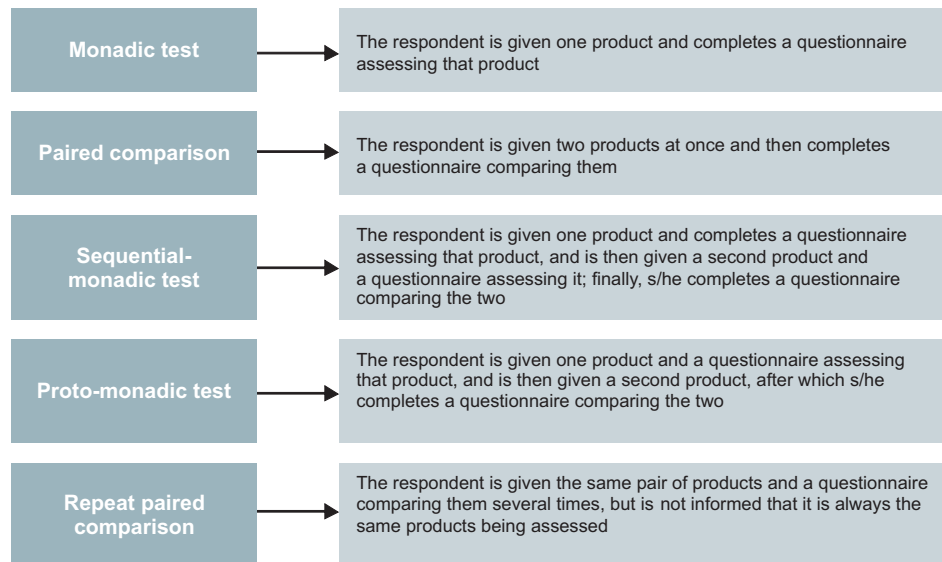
Monadic test

The respondent is given one product and completes a questionnaire assessing that product

Paired comparison

The respondent is given two products at once and then completes a questionnaire comparing them

Sequential-monadic test

The respondent is given one product and completes a questionnaire assessing that product, and is then given a second product and a questionnaire assessing it; finally, s/he completes a questionnaire comparing the two

Proto-monadic test

The respondent is given one product and a questionnaire assessing that product, and is then given a second product, after which s/he completes a questionnaire comparing the two

Repeat paired comparison

The respondent is given the same pair of products and a questionnaire comparing them several times, but is not informed that it is always the same products being assessed